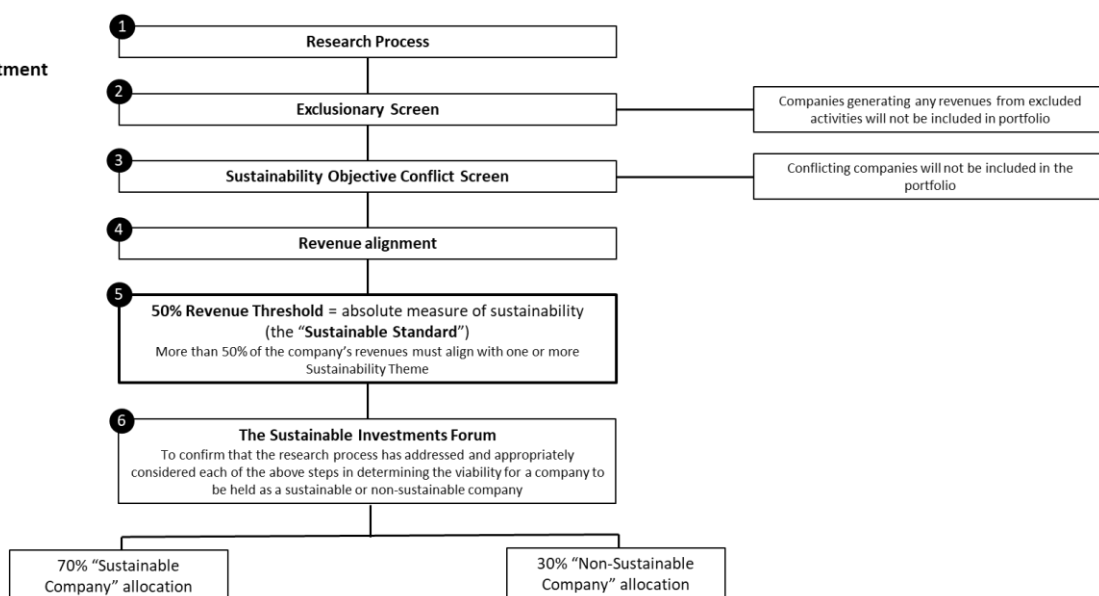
tment

1 Research Process

2 Exclusionary Screen

Companies generating any revenues from excluded activities will not be included in portfolio

3 Sustainability Objective Conflict Screen

Conflicting companies will not be included in the portfolio

4 Revenue alignment

5 **50% Revenue Threshold** = absolute measure of sustainability (the "**Sustainable Standard**")
More than 50% of the company's revenues must align with one or more Sustainability Theme

6 The Sustainable Investments Forum
To confirm that the research process has addressed and appropriately considered each of the above steps in determining the viability for a company to be held as a sustainable or non-sustainable company

70% "Sustainable Company" allocation

30% "Non-Sustainable Company" allocation